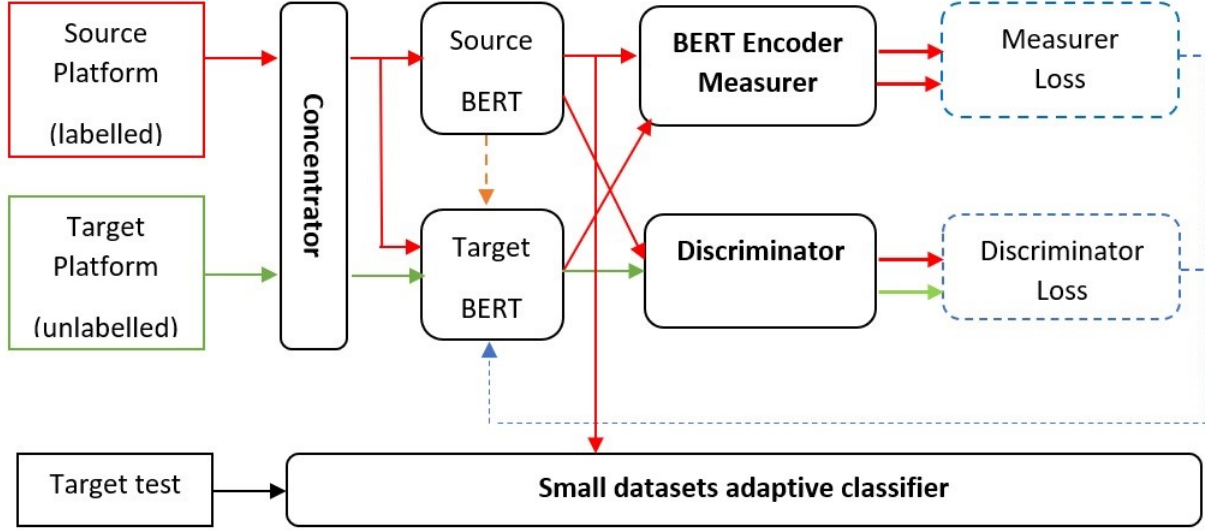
Source Platform (labelled)

Target Platform (unlabelled)

Concentrator

Source BERT

Target BERT

BERT Encoder Measurer

Discriminator

Measurer Loss

Discriminator Loss

Target test

Small datasets adaptive classifier